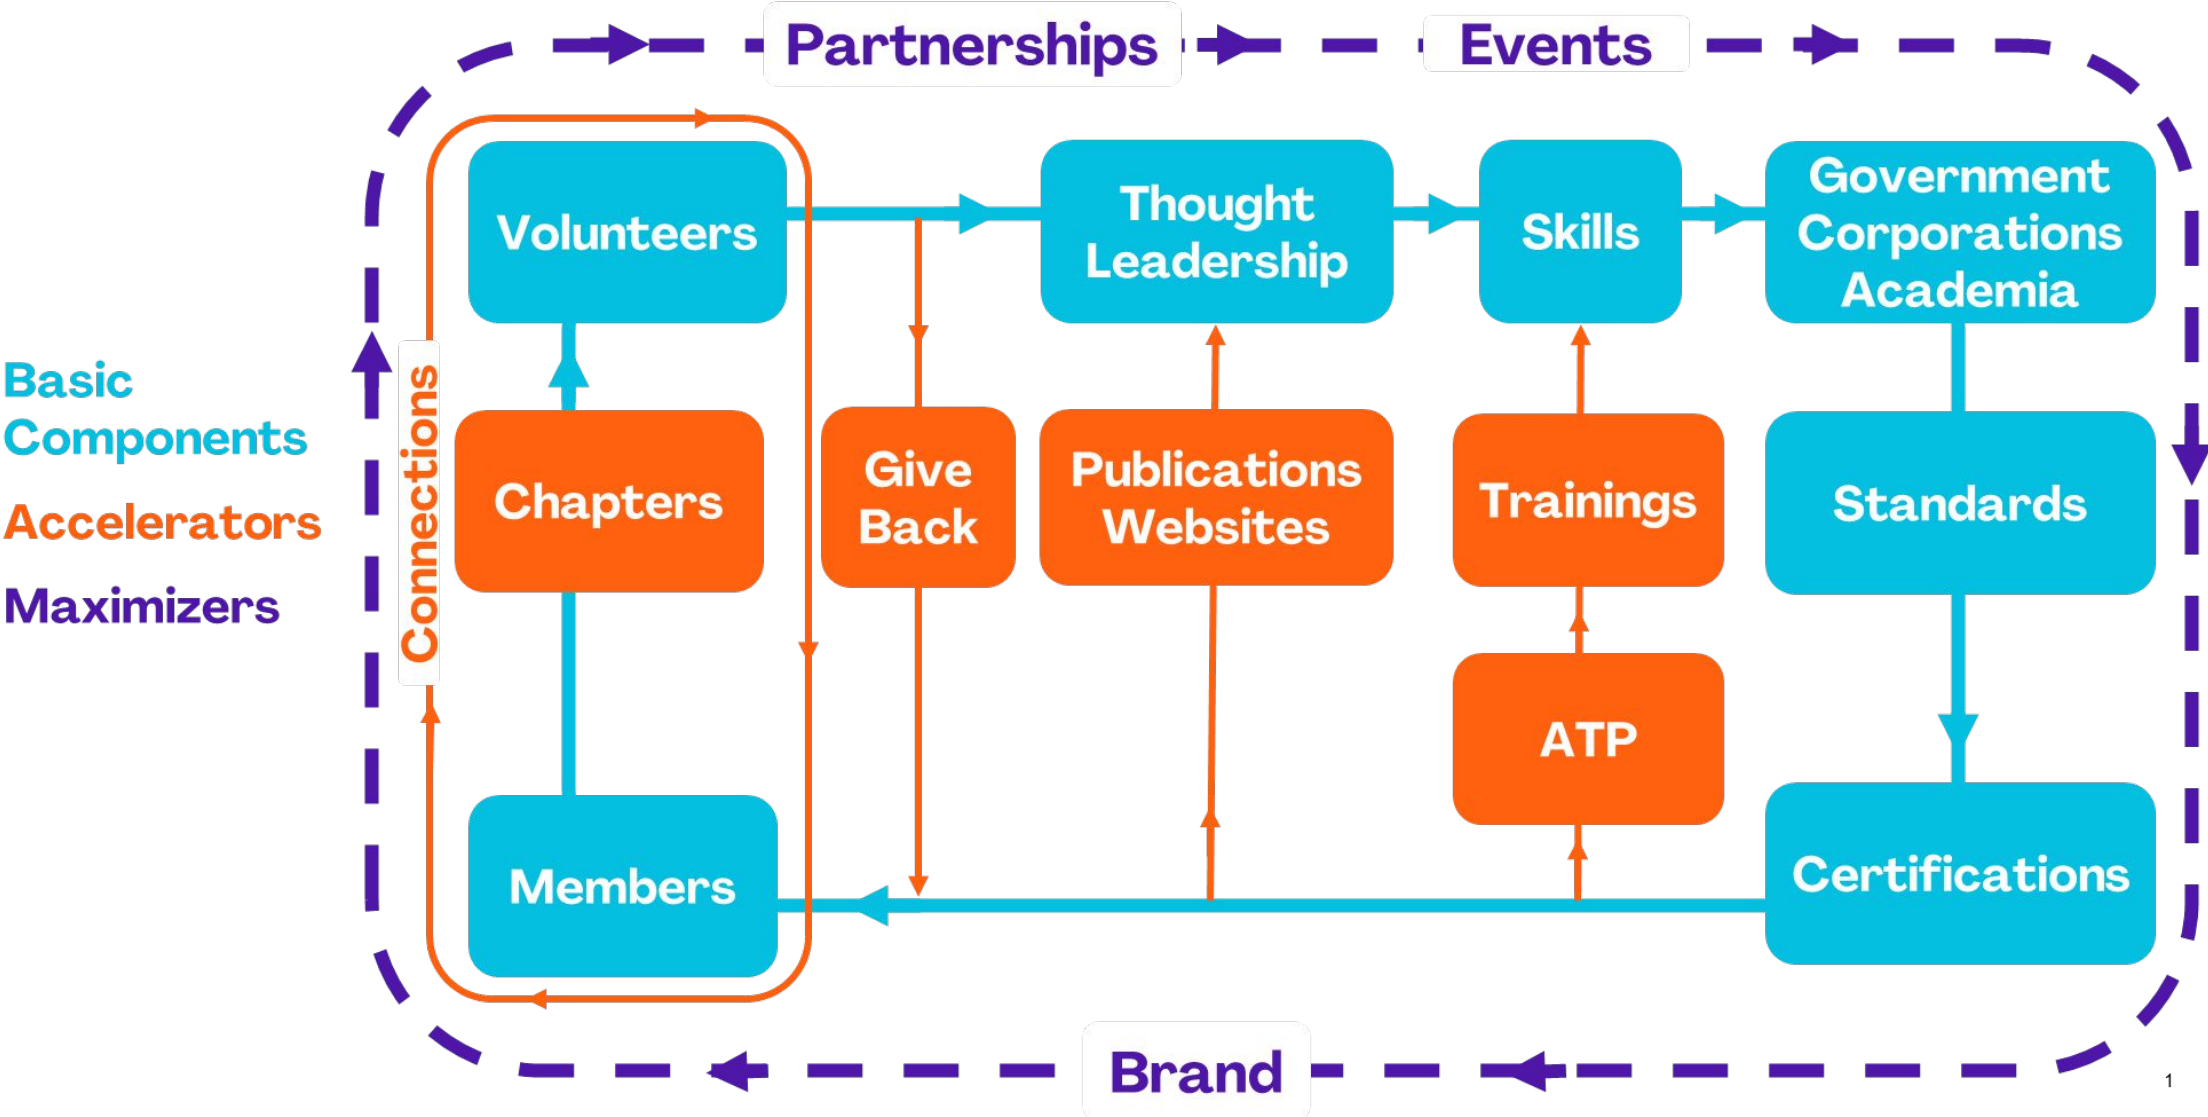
Partnerships

Events

Basic Components

Accelerators

Maximizers

Connections

Volunteers

Thought Leadership

Skills

Government Corporations Academia

Chapters

Give Back

Publications Websites

Trainings

Standards

ATP

Members

Certifications

Brand

1